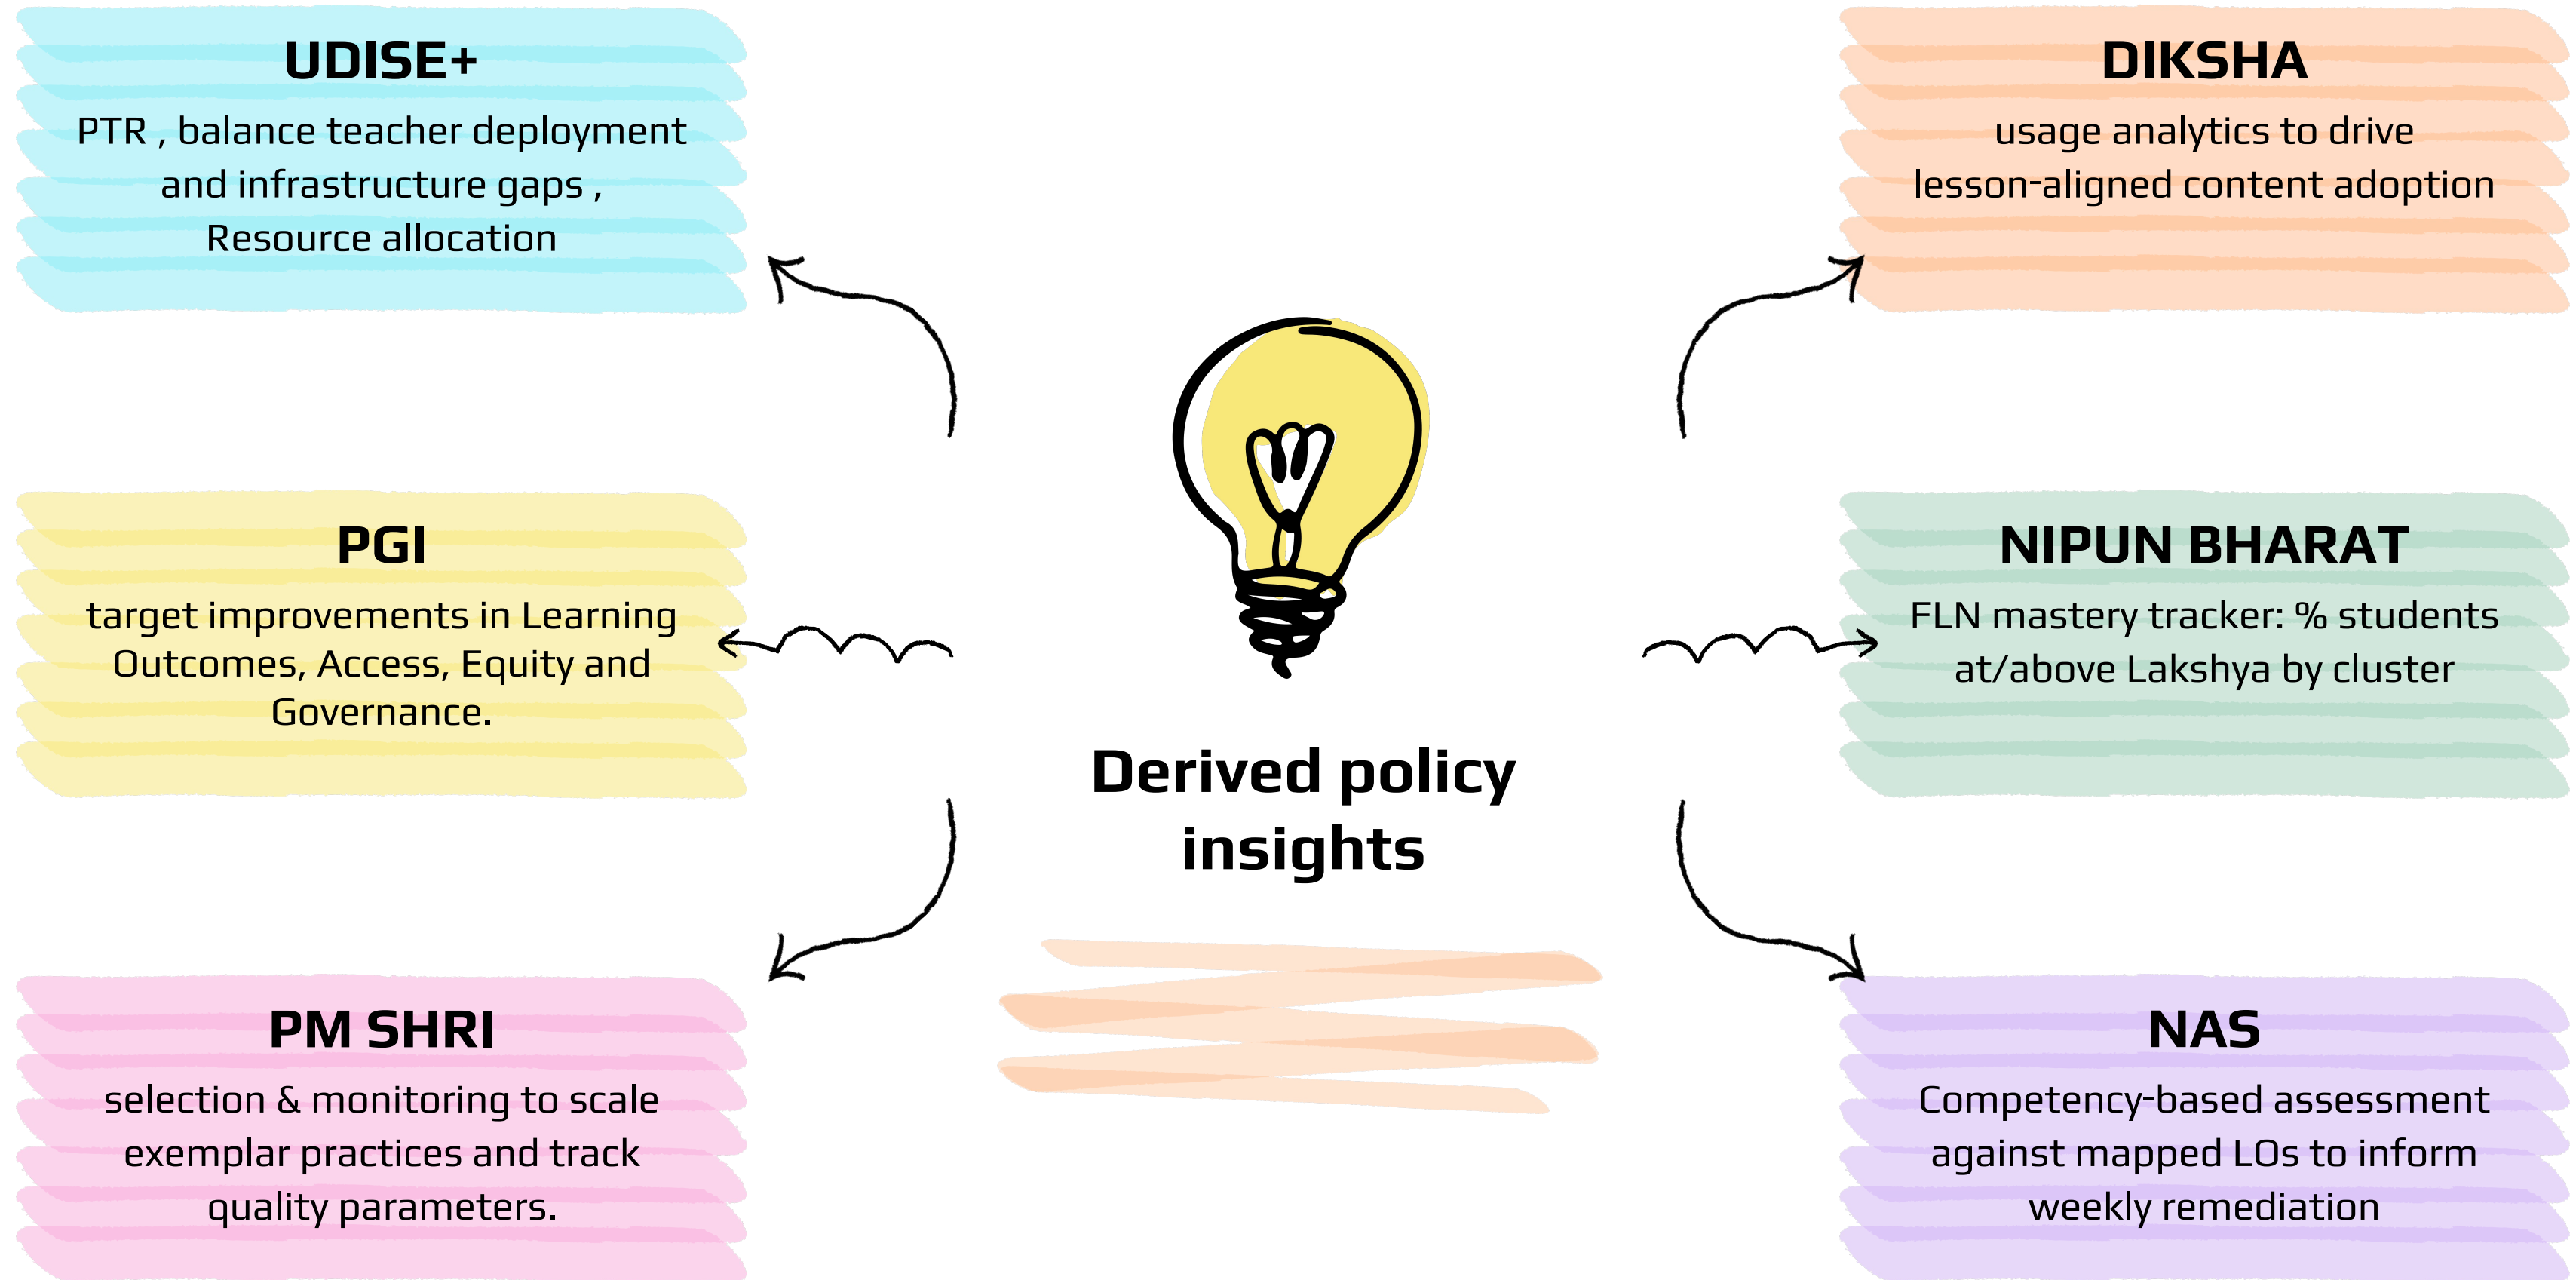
UDISE+

PTR , balance teacher deployment and infrastructure gaps , Resource allocation

DIKSHA

usage analytics to drive lesson-aligned content adoption

PGI

target improvements in Learning Outcomes, Access, Equity and Governance.

NIPUN BHARAT

FLN mastery tracker: % students at/above Lakshya by cluster

Derived policy insights

PM SHRI

selection & monitoring to scale exemplar practices and track quality parameters.

NAS

Competency-based assessment against mapped LOs to inform weekly remediation